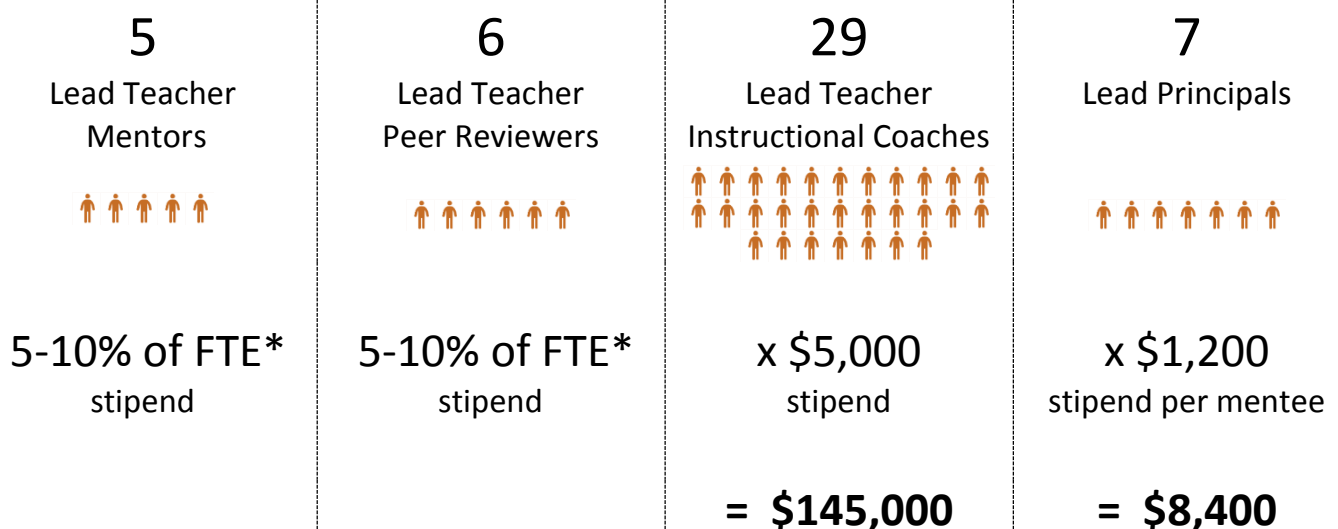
5
Lead Teacher Mentors

5-10% of FTE*
stipend

6
Lead Teacher Peer Reviewers

5-10% of FTE*
stipend

29
Lead Teacher Instructional Coaches

x $5,000
stipend

= $145,000

7
Lead Principals

x $1,200
stipend per mentee

= $8,400